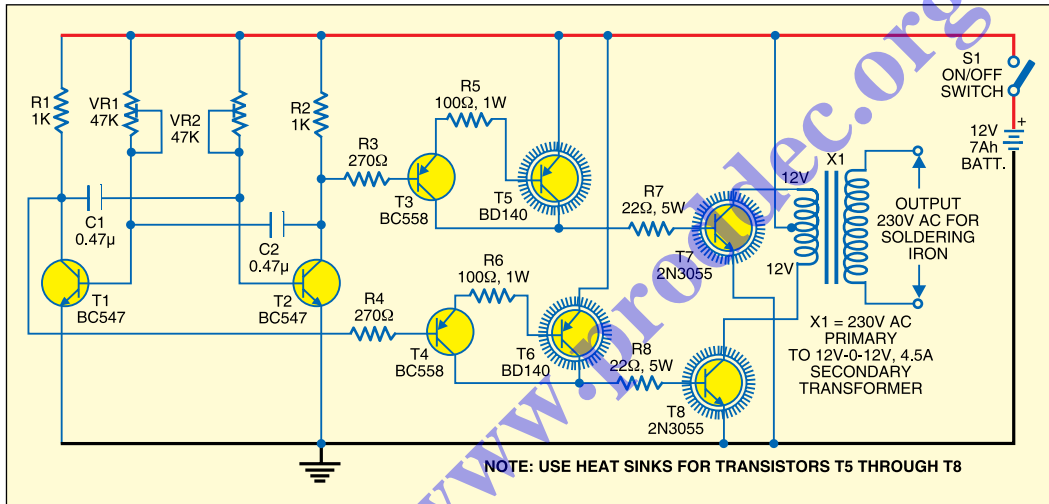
S1 ON/OFF SWITCH

12V 7Ah BATT.

R1 1K

VR1 47K

VR2 47K

R2 1K

R5 100Ω, 1W

R3 270Ω

T3 BC558

T5 BD140

X1

12V

R7 22Ω, 5W

T7 2N3055

12V

OUTPUT 230V AC FOR SOLDERING IRON

C1 0.47µ

C2 0.47µ

T1 BC547

T2 BC547

R4 270Ω

R6 100Ω, 1W

T4 BC558

T6 BD140

R8 22Ω, 5W

T8 2N3055

X1 = 230V AC PRIMARY TO 12V-0-12V, 4.5A SECONDARY TRANSFORMER

NOTE: USE HEAT SINKS FOR TRANSISTORS T5 THROUGH T8

www.prodec.org